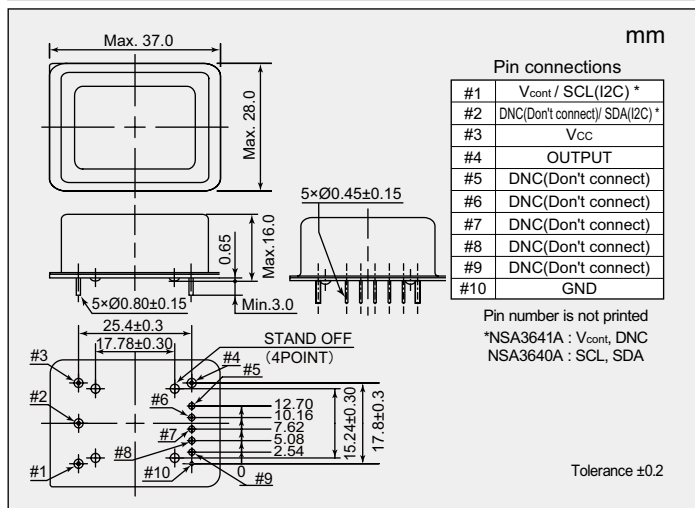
mm

Max. 37.0

Max. 28.0

Pin connections

| #1 | $V_{cont}$ / SCL(I2C) * |
|---|---|
| #2 | DNC(Don't connect)/ SDA(I2C) * |
| #3 | $V_{CC}$ |
| #4 | OUTPUT |
| #5 | DNC(Don't connect) |
| #6 | DNC(Don't connect) |
| #7 | DNC(Don't connect) |
| #8 | DNC(Don't connect) |
| #9 | DNC(Don't connect) |
| #10 | GND |

5×Ø0.45±0.15

0.65

Max.16.0

5×Ø0.80±0.15

Min.3.0

Pin number is not printed
*NSA3641A : $V_{cont}$, DNC
NSA3640A : SCL, SDA

25.4±0.3

17.78±0.30

STAND OFF (4POINT)

#3 #4 #5 #2 #6 #7 #1 #8 #10 #9

12.70
10.16
7.62
5.08
2.54
0

15.24±0.30

17.8±0.3

Tolerance ±0.2